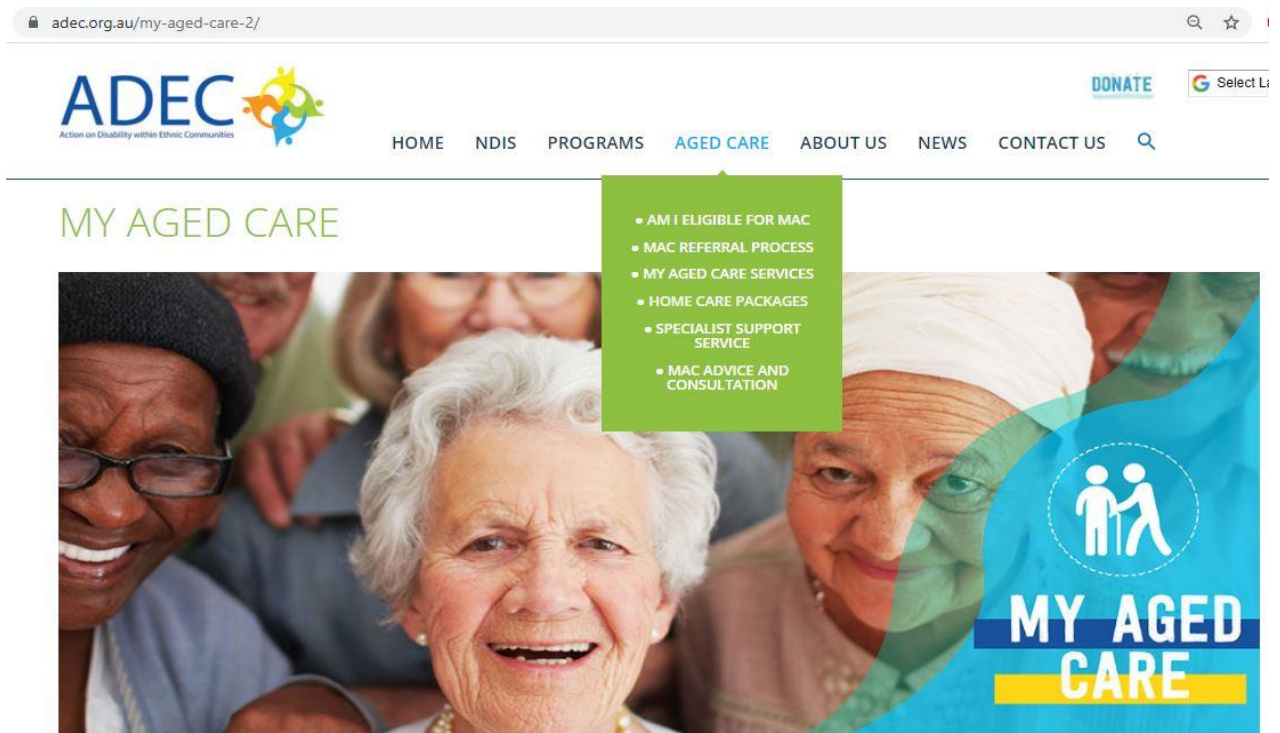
adec.org.au/my-aged-care-2/

ADEC
Action on Disability within Ethnic Communities

DONATE

Select La

HOME NDIS PROGRAMS AGED CARE ABOUT US NEWS CONTACT US

• AM I ELIGIBLE FOR MAC
• MAC REFERRAL PROCESS
• MY AGED CARE SERVICES
• HOME CARE PACKAGES
• SPECIALIST SUPPORT SERVICE
• MAC ADVICE AND CONSULTATION

MY AGED CARE

MY AGED CARE